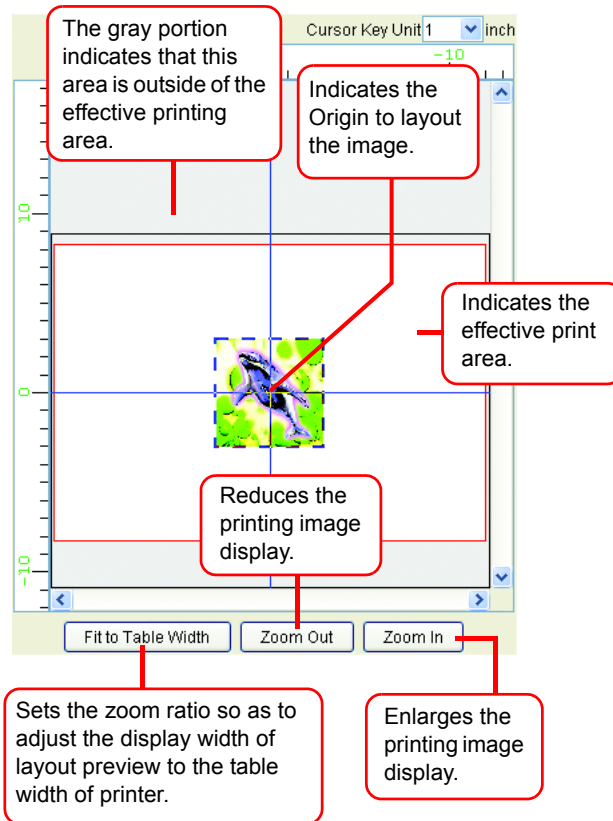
The gray portion indicates that this area is outside of the effective printing area.

Cursor Key Unit 1 inch

-10

Indicates the Origin to layout the image.

10

Indicates the effective print area.

0

Reduces the printing image display.

-10

Fit to Table Width

Zoom Out

Zoom In

Sets the zoom ratio so as to adjust the display width of layout preview to the table width of printer.

Enlarges the printing image display.